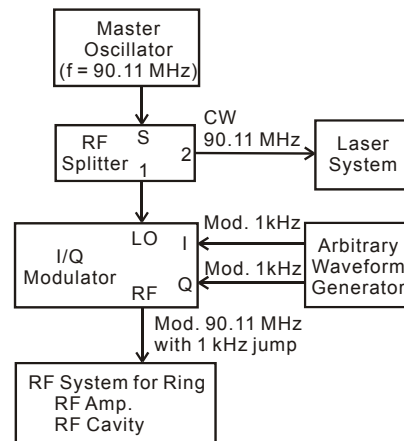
Master Oscillator (f = 90.11 MHz)

RF Splitter
S
2
1

CW 90.11 MHz

Laser System

I/Q Modulator
LO
I
Q
RF

Mod. 1kHz
Mod. 1kHz

Arbitrary Waveform Generator

Mod. 90.11 MHz with 1 kHz jump

RF System for Ring
RF Amp.
RF Cavity